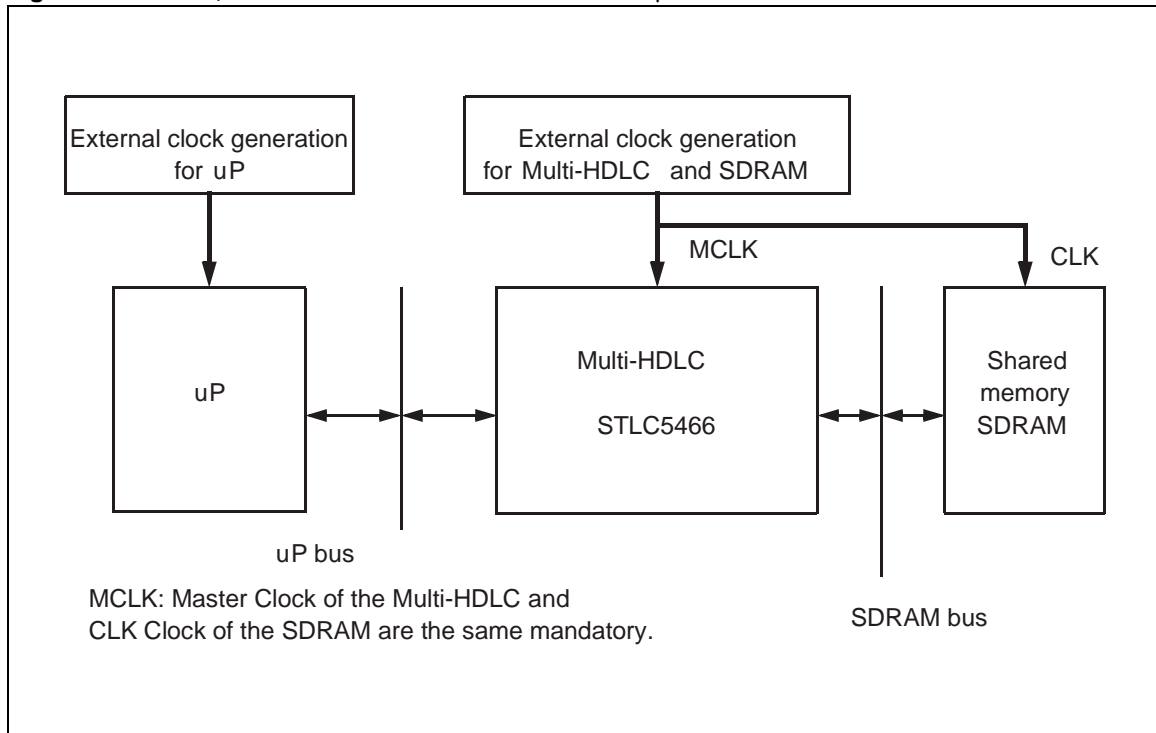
External clock generation for uP

External clock generation for Multi-HDLC and SDRAM

MCLK

CLK

uP

Multi-HDLC

STLC5466

Shared memory SDRAM

uP bus

MCLK: Master Clock of the Multi-HDLC and CLK Clock of the SDRAM are the same mandatory.

SDRAM bus